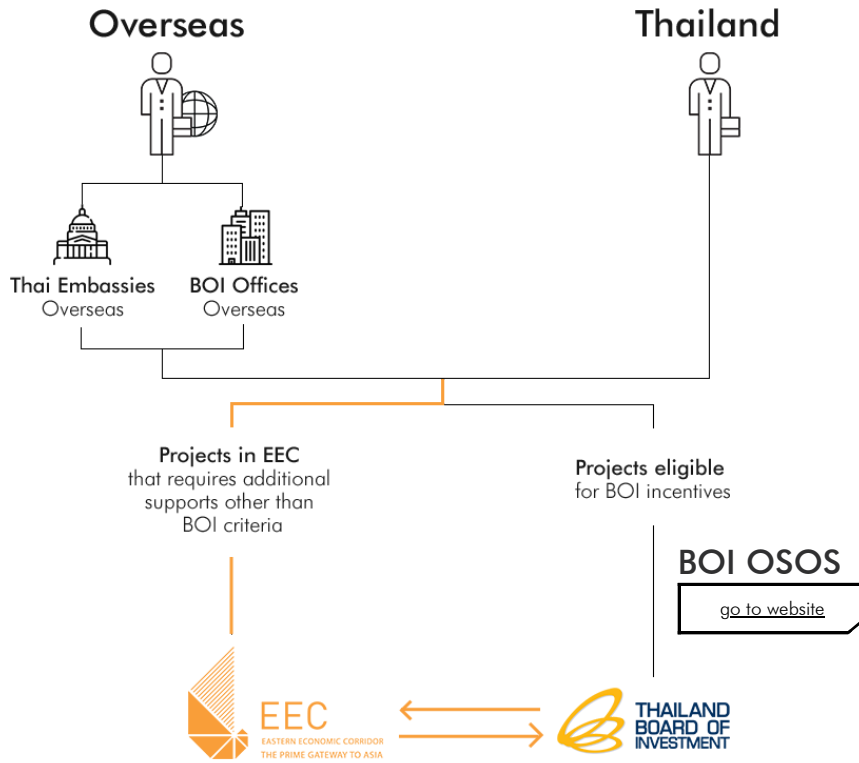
Overseas

Thailand

Thai Embassies
Overseas

BOI Offices
Overseas

Projects in EEC
that requires additional supports other than BOI criteria

Projects eligible
for BOI incentives

BOI OSOS

go to website

EEC
EASTERN ECONOMIC CORRIDOR
THE PRIME GATEWAY TO ASIA

THAILAND
BOARD OF
INVESTMENT